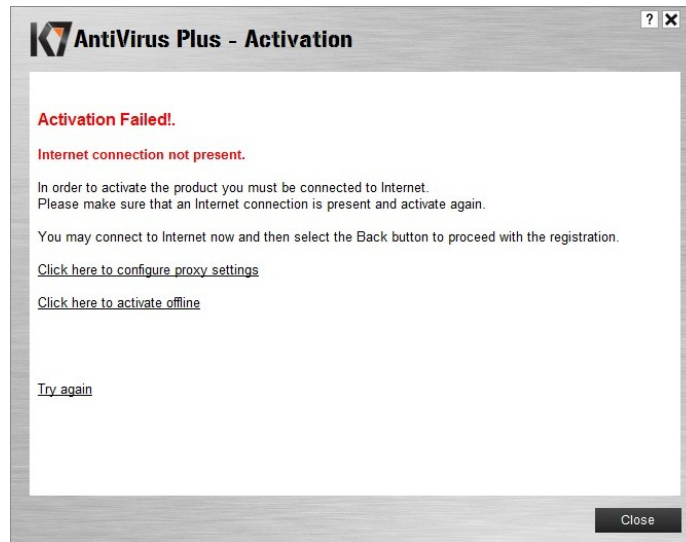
K7 AntiVirus Plus - Activation

? X

Activation Failed!.

Internet connection not present.

In order to activate the product you must be connected to Internet.
Please make sure that an Internet connection is present and activate again.

You may connect to Internet now and then select the Back button to proceed with the registration.

Click here to configure proxy settings

Click here to activate offline

Try again

Close